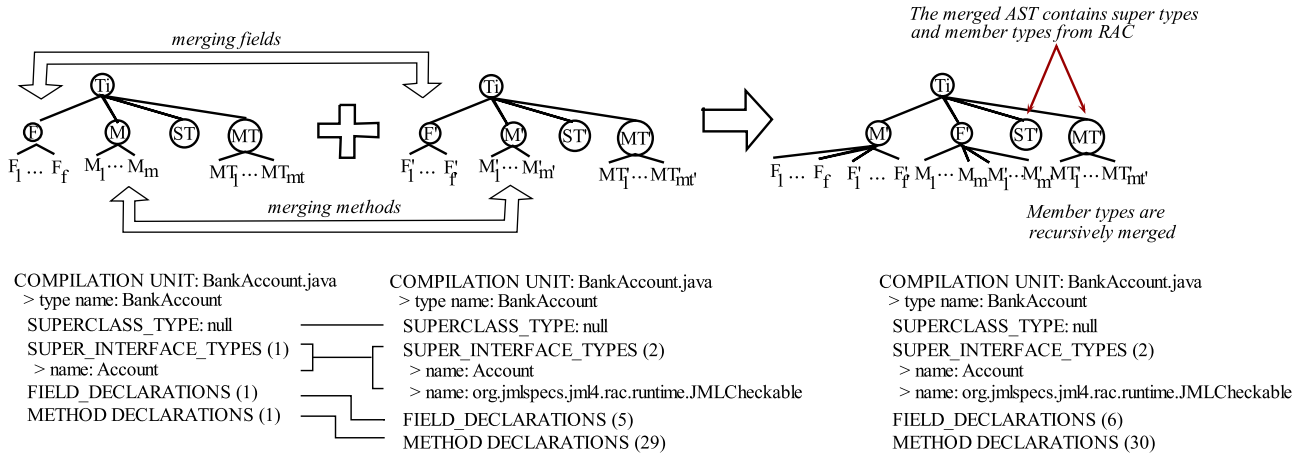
merging fields

Ti

F M ST MT

$F_1 \dots F_f$ $M_1 \dots M_m$ $MT_1 \dots MT_{mt}$

Ti

F' M' ST' MT'

$F'_1 \dots F'_{f'}$ $M'_1 \dots M'_{m'}$ $MT'_1 \dots MT'_{mt'}$

merging methods

The merged AST contains super types and member types from RAC

Ti

M' F' ST' MT'

$F_1 \dots F_f$ $F'_1 \dots F'_{f'}$ $M_1 \dots M_m M'_1 \dots M'_{m'}$ $MT'_1 \dots MT'_{mt'}$

Member types are recursively merged

COMPILATION UNIT: BankAccount.java
> type name: BankAccount
SUPERCLASS_TYPE: null
SUPER_INTERFACE_TYPES (1)
> name: Account
FIELD_DECLARATIONS (1)
METHOD DECLARATIONS (1)

COMPILATION UNIT: BankAccount.java
> type name: BankAccount
SUPERCLASS_TYPE: null
SUPER_INTERFACE_TYPES (2)
> name: Account
> name: org.jmlspecs.jml4.rac.runtime.JMLCheckable
FIELD_DECLARATIONS (5)
METHOD DECLARATIONS (29)

COMPILATION UNIT: BankAccount.java
> type name: BankAccount
SUPERCLASS_TYPE: null
SUPER_INTERFACE_TYPES (2)
> name: Account
> name: org.jmlspecs.jml4.rac.runtime.JMLCheckable
FIELD_DECLARATIONS (6)
METHOD DECLARATIONS (30)